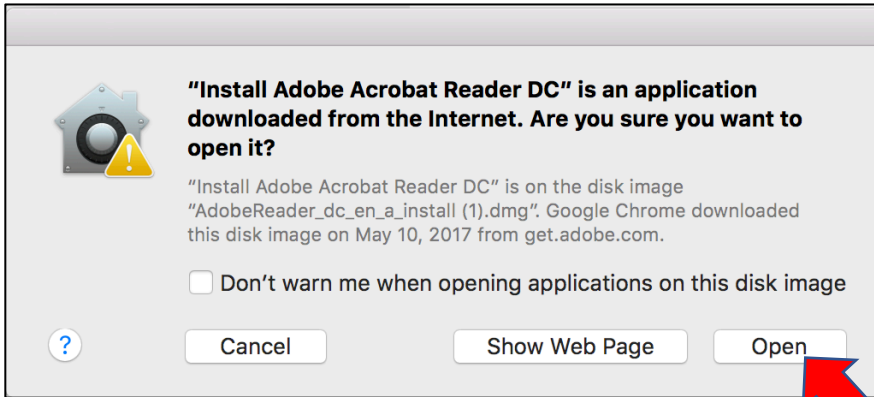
“Install Adobe Acrobat Reader DC” is an application downloaded from the Internet. Are you sure you want to open it?

“Install Adobe Acrobat Reader DC” is on the disk image “AdobeReader_dc_en_a_install (1).dmg”. Google Chrome downloaded this disk image on May 10, 2017 from get.adobe.com.

Don’t warn me when opening applications on this disk image

?

Cancel

Show Web Page

Open